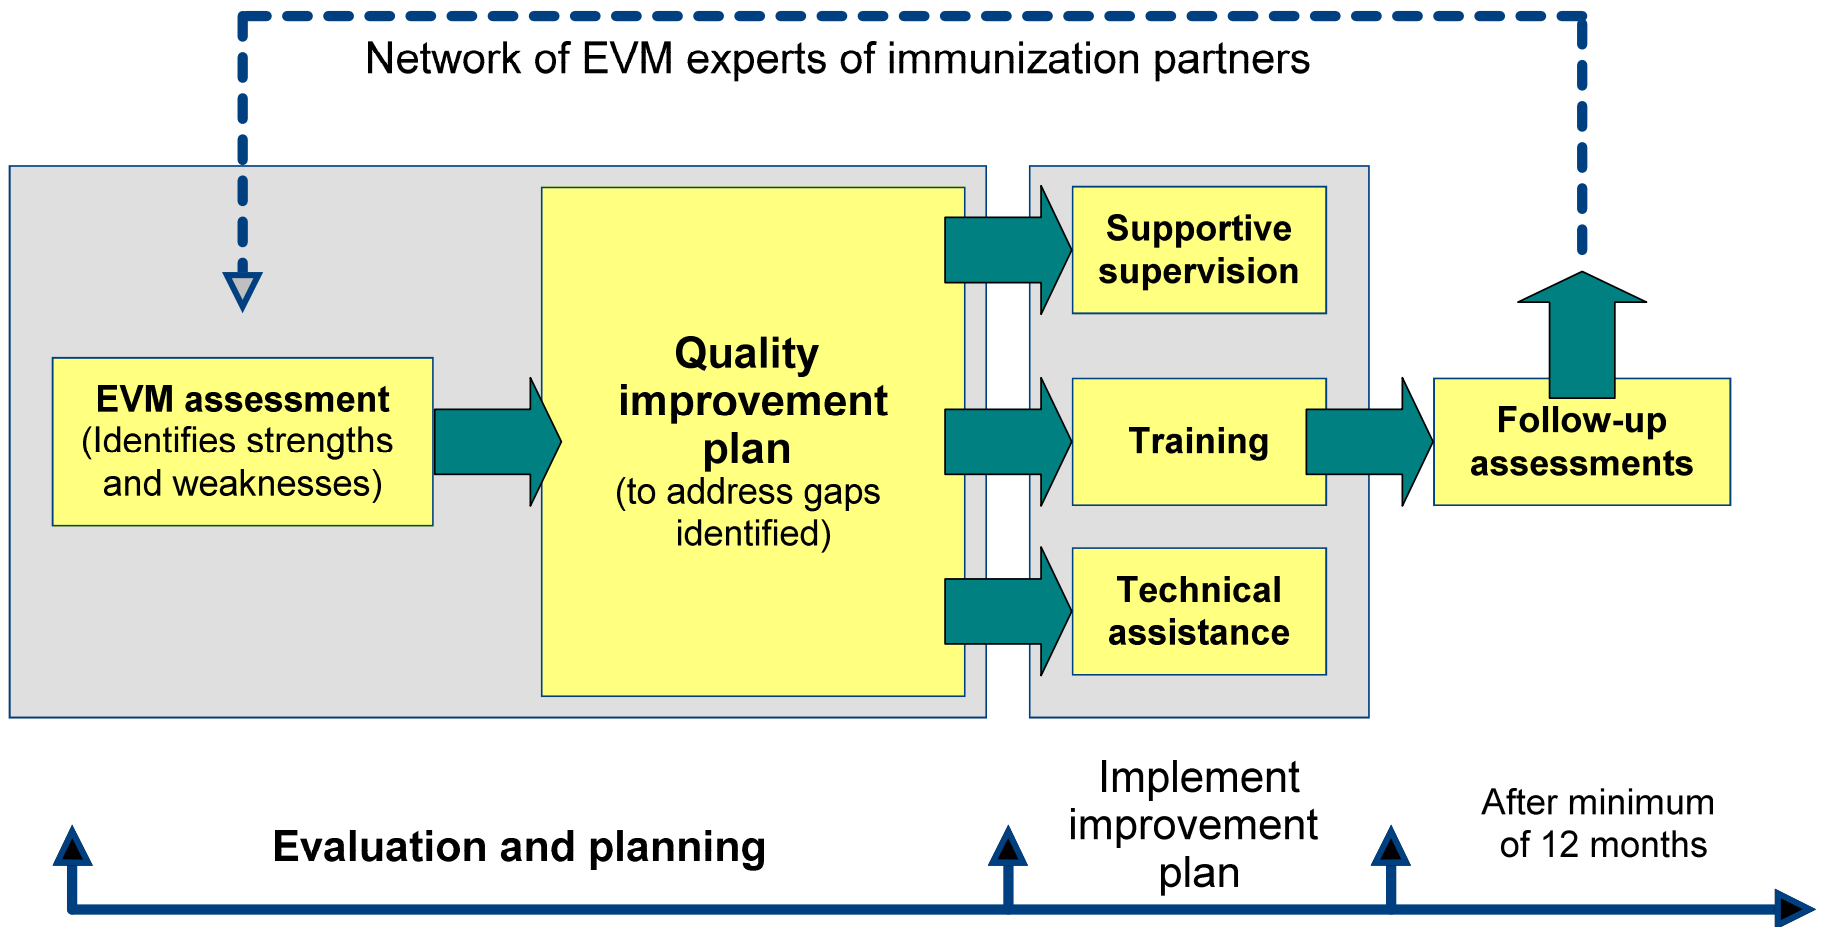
Network of EVM experts of immunization partners

EVM assessment (Identifies strengths and weaknesses)

Quality improvement plan (to address gaps identified)

Supportive supervision

Training

Technical assistance

Follow-up assessments

Evaluation and planning

Implement improvement plan

After minimum of 12 months